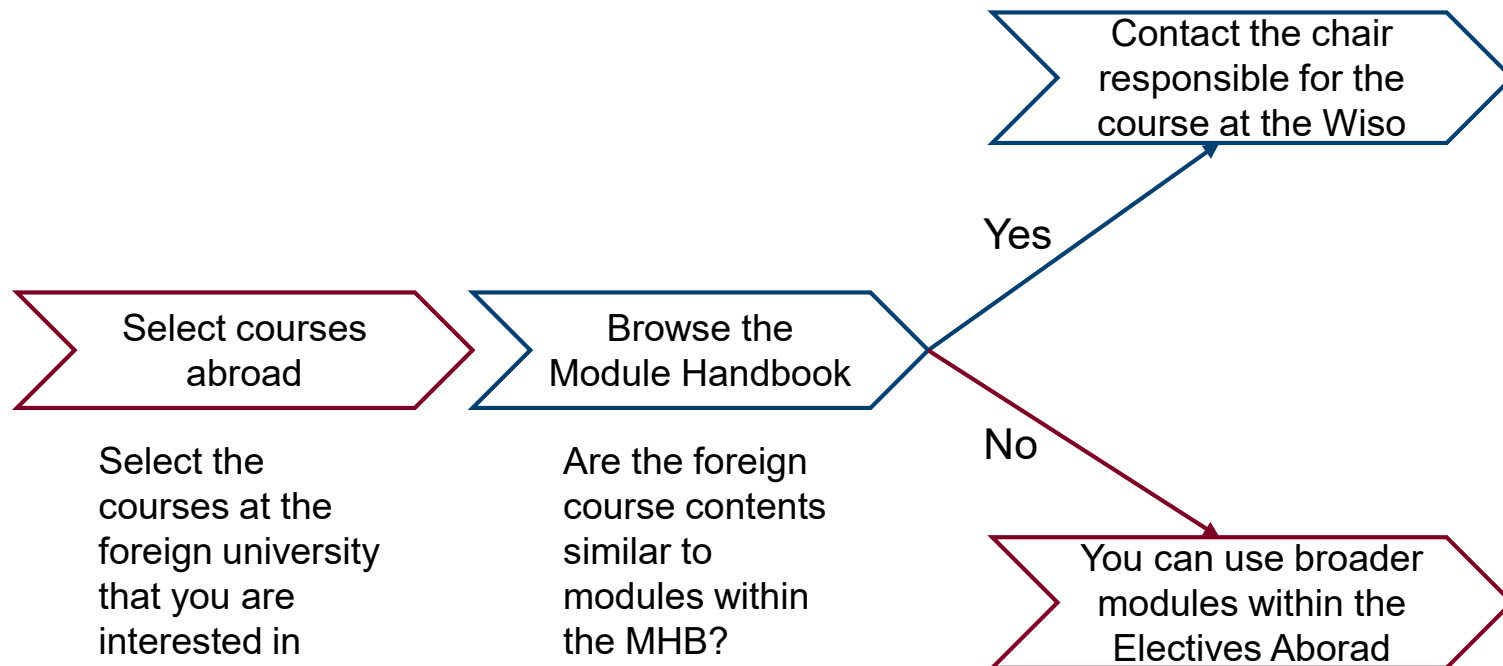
Contact the chair responsible for the course at the Wiso

Yes

Select courses abroad

Browse the Module Handbook

No

Select the courses at the foreign university that you are interested in

Are the foreign course contents similar to modules within the MHB?

You can use broader modules within the Electives Aborad